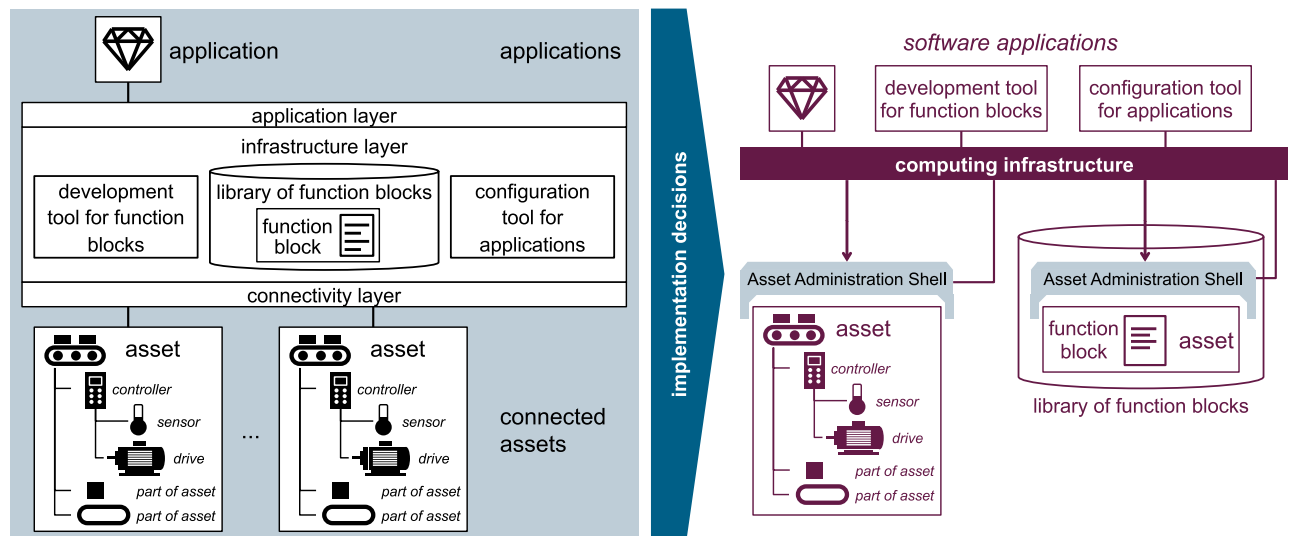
application

applications

application layer

infrastructure layer

development tool for function blocks

library of function blocks

function block

configuration tool for applications

connectivity layer

asset

controller

sensor

drive

part of asset

part of asset

...

asset

controller

sensor

drive

part of asset

part of asset

connected assets

implementation decisions

software applications

development tool for function blocks

configuration tool for applications

computing infrastructure

Asset Administration Shell

asset

controller

sensor

drive

part of asset

part of asset

Asset Administration Shell

function block

asset

library of function blocks